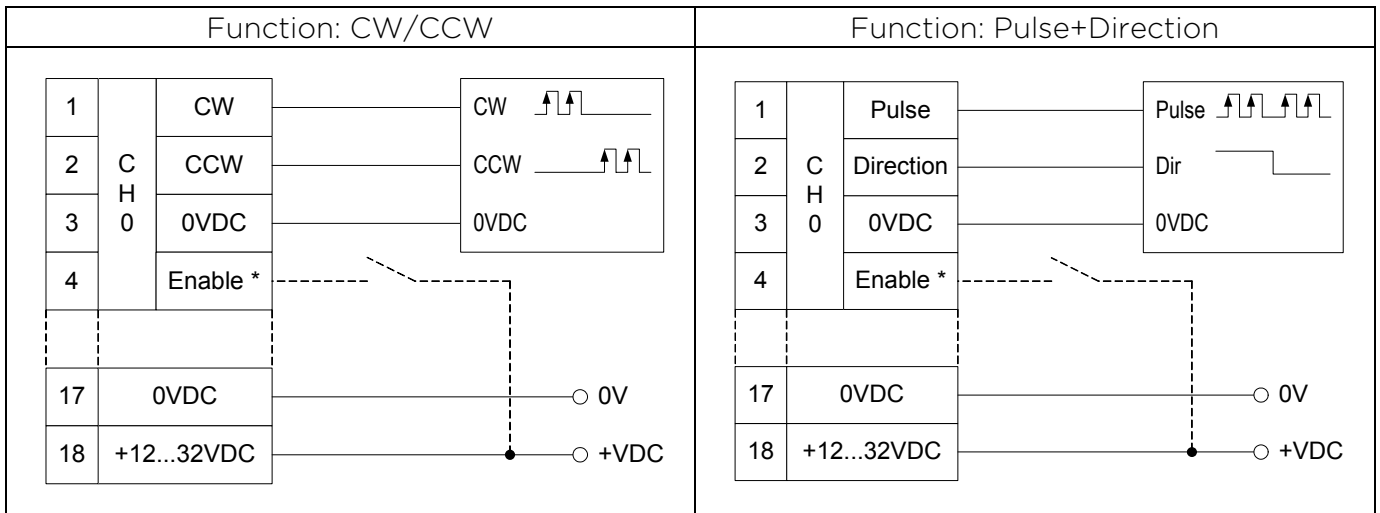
| Function: CW/CCW | Function: Pulse+Direction |
|---|---|
| | |

| 1 | CH0 | CW |
|---|---|---|
| 2 | | CCW |
| 3 | | 0VDC |
| 4 | | Enable * |
| 17 | 0VDC | |
| 18 | +12...32VDC | |

CW

CCW

0VDC

0V

+VDC

| 1 | CH0 | Pulse |
|---|---|---|
| 2 | | Direction |
| 3 | | 0VDC |
| 4 | | Enable * |
| 17 | 0VDC | |
| 18 | +12...32VDC | |

Pulse

Dir

0VDC

0V

+VDC